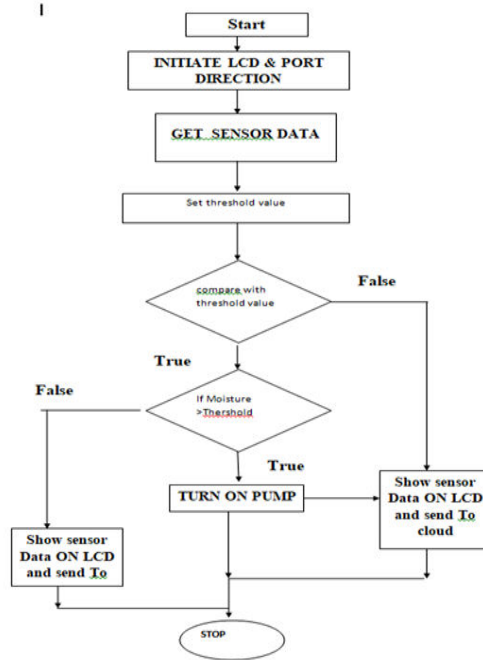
I

Start

INITIATE LCD & PORT DIRECTION

GET SENSOR DATA

Set threshold value

compare with threshold value

False

True

False

If Moisture >Thershold

True

TURN ON PUMP

Show sensor Data ON LCD and send To cloud

Show sensor Data ON LCD and send To

STOP